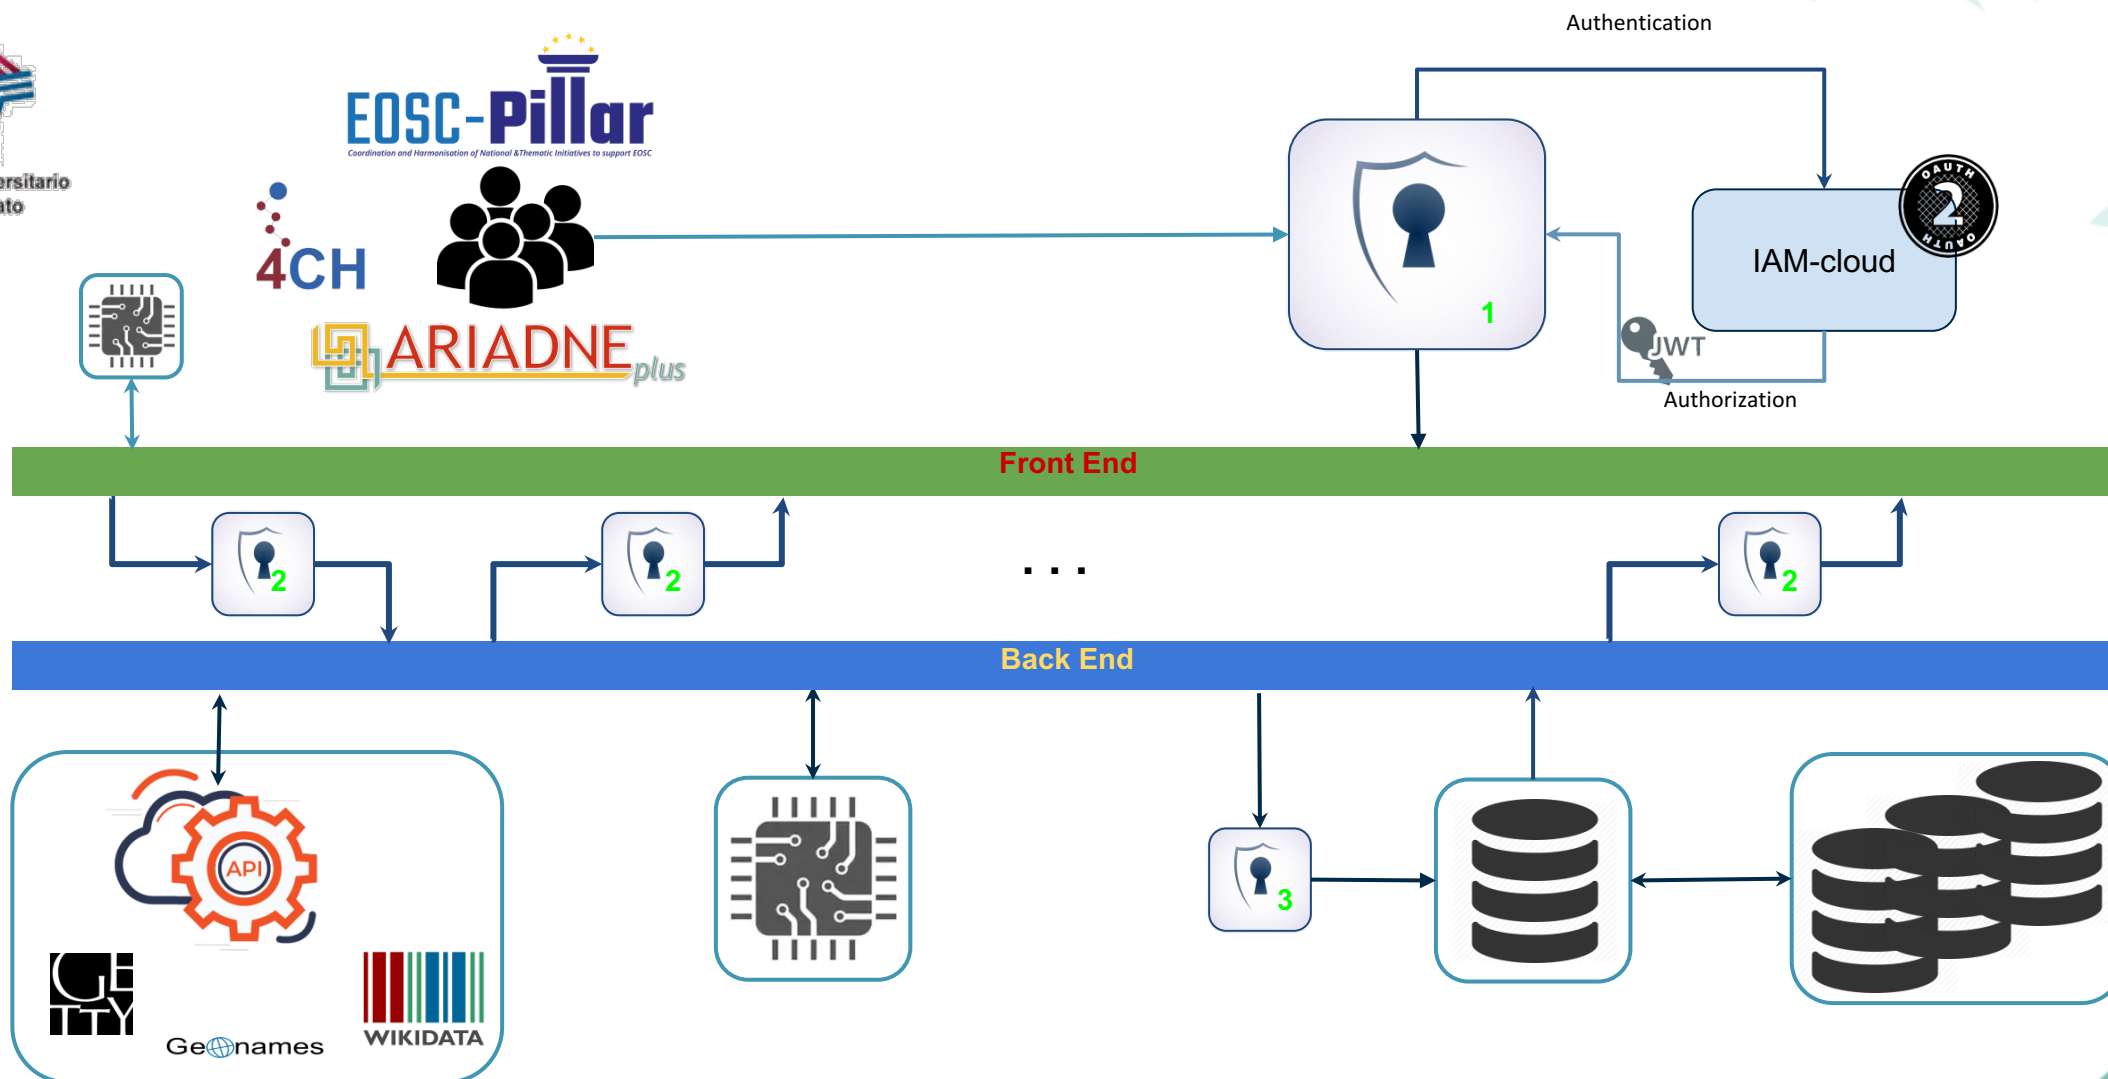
Authentication

ersitario
ato

EOSC-Pillar
Coordination and Harmonisation of National &Thematic Initiatives to support EOSC

4CH

ARIADNE plus

1

IAM-cloud

OAUTH 2 OAUTH

JWT

Authorization

Front End

2

2

. . .

2

Back End

API

GETTY

Geonames

WIKIDATA

3